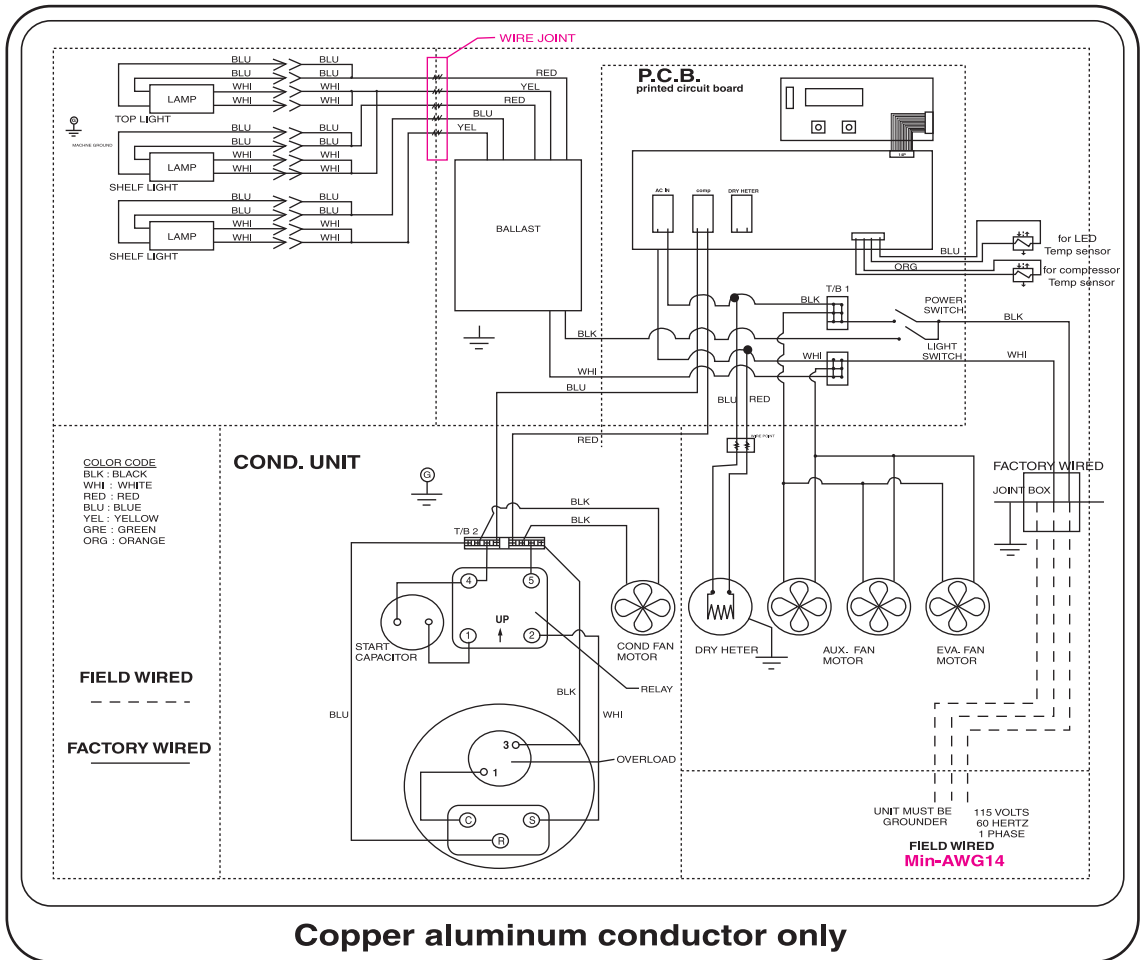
WIRE JOINT

BLU BLU
BLU BLU
LAMP
WHI WHI
WHI WHI
TOP LIGHT
BLU BLU
BLU BLU
LAMP
WHI WHI
WHI WHI
SHELF LIGHT
BLU BLU
BLU BLU
LAMP
WHI WHI
WHI WHI
SHELF LIGHT

MACHINE GROUND

RED
YEL
RED
BLU
YEL

BALLAST

P.C.B.
printed circuit board

AC IN
comp
DRY HETER

BLU
for LED Temp sensor
ORG
for compressor Temp sensor

BLK
T/B 1
POWER SWITCH
BLK
LIGHT SWITCH
WHI
WHI
BLK
WHI
BLU
BLU
RED
RED

COLOR CODE
BLK : BLACK
WHI : WHITE
RED : RED
BLU : BLUE
YEL : YELLOW
GRE : GREEN
ORG : ORANGE

COND. UNIT

G

T/B 2
BLK
BLK

4
5
UP
1
2
START CAPACITOR
COND FAN MOTOR
RELAY
BLK
WHI
BLU
3
1
OVERLOAD
C
S
R

DRY HETER
AUX. FAN MOTOR
EVA. FAN MOTOR

FACTORY WIRED
JOINT BOX

FIELD WIRED
FACTORY WIRED

UNIT MUST BE GROUNDER
115 VOLTS
60 HERTZ
1 PHASE
FIELD WIRED
Min-AWG14

Copper aluminum conductor only